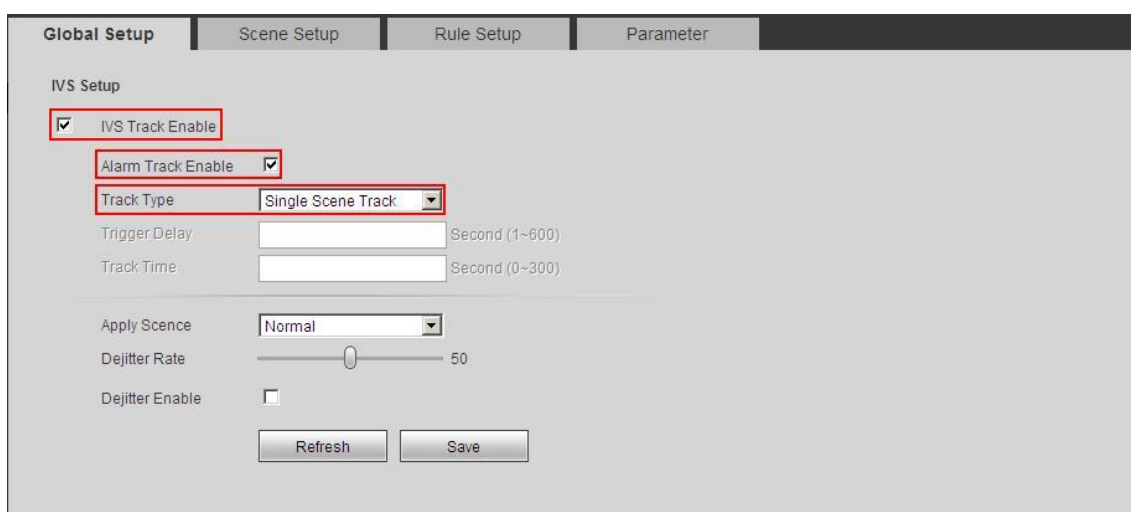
Global Setup
Scene Setup
Rule Setup
Parameter

IVS Setup

IVS Track Enable

Alarm Track Enable

Track Type Single Scene Track

Trigger Delay Second (1~600)

Track Time Second (0~300)

Apply Scence Normal

Dejitter Rate 50

Dejitter Enable

Refresh Save